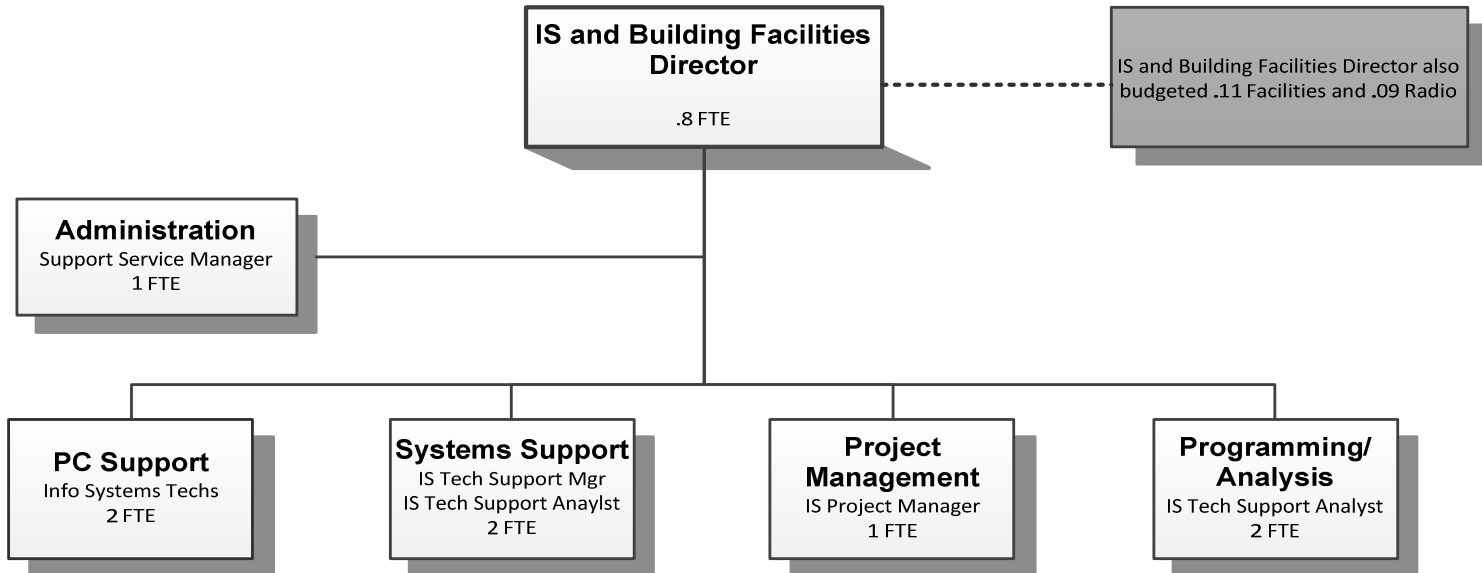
IS and Building Facilities Director
.8 FTE

IS and Building Facilities Director also budgeted .11 Facilities and .09 Radio

Administration
Support Service Manager
1 FTE

PC Support
Info Systems Techs
2 FTE

Systems Support
IS Tech Support Mgr
IS Tech Support Anaylst
2 FTE

Project Management
IS Project Manager
1 FTE

Programming/ Analysis
IS Tech Support Analyst
2 FTE